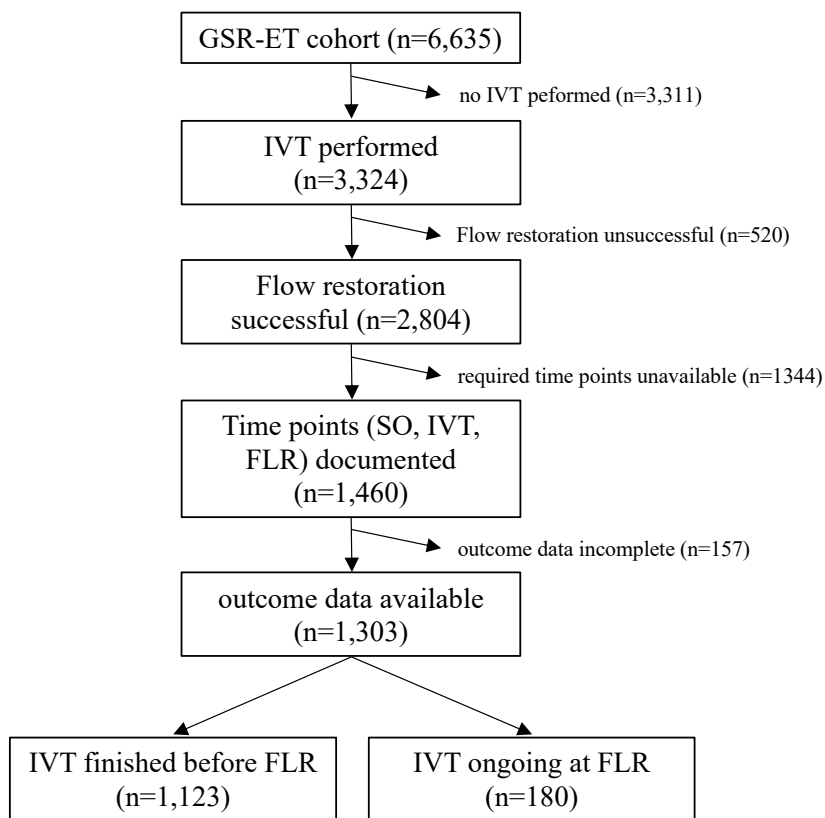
GSR-ET cohort (n=6,635)

no IVT peformed (n=3,311)

IVT performed (n=3,324)

Flow restoration unsuccessful (n=520)

Flow restoration successful (n=2,804)

required time points unavailable (n=1344)

Time points (SO, IVT, FLR) documented (n=1,460)

outcome data incomplete (n=157)

outcome data available (n=1,303)

IVT finished before FLR (n=1,123)

IVT ongoing at FLR (n=180)